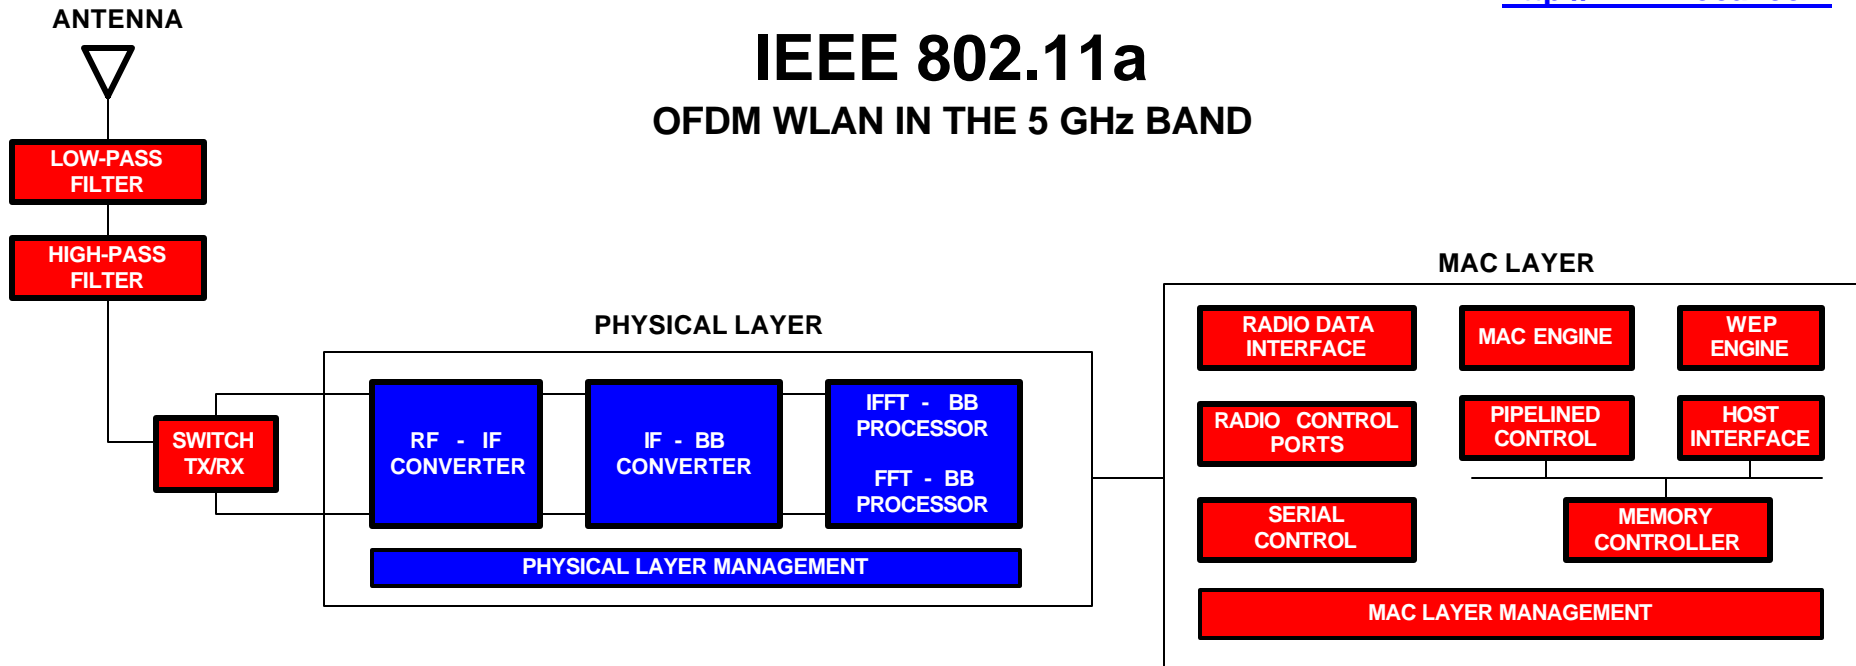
ANTENNA

IEEE 802.11a

OFDM WLAN IN THE 5 GHz BAND

LOW-PASS FILTER

HIGH-PASS FILTER

SWITCH TX/RX

PHYSICAL LAYER

RF - IF CONVERTER

IF - BB CONVERTER

IFFT - BB PROCESSOR

FFT - BB PROCESSOR

PHYSICAL LAYER MANAGEMENT

MAC LAYER

RADIO DATA INTERFACE

MAC ENGINE

WEP ENGINE

RADIO CONTROL PORTS

PIPELINED CONTROL

HOST INTERFACE

SERIAL CONTROL

MEMORY CONTROLLER

MAC LAYER MANAGEMENT